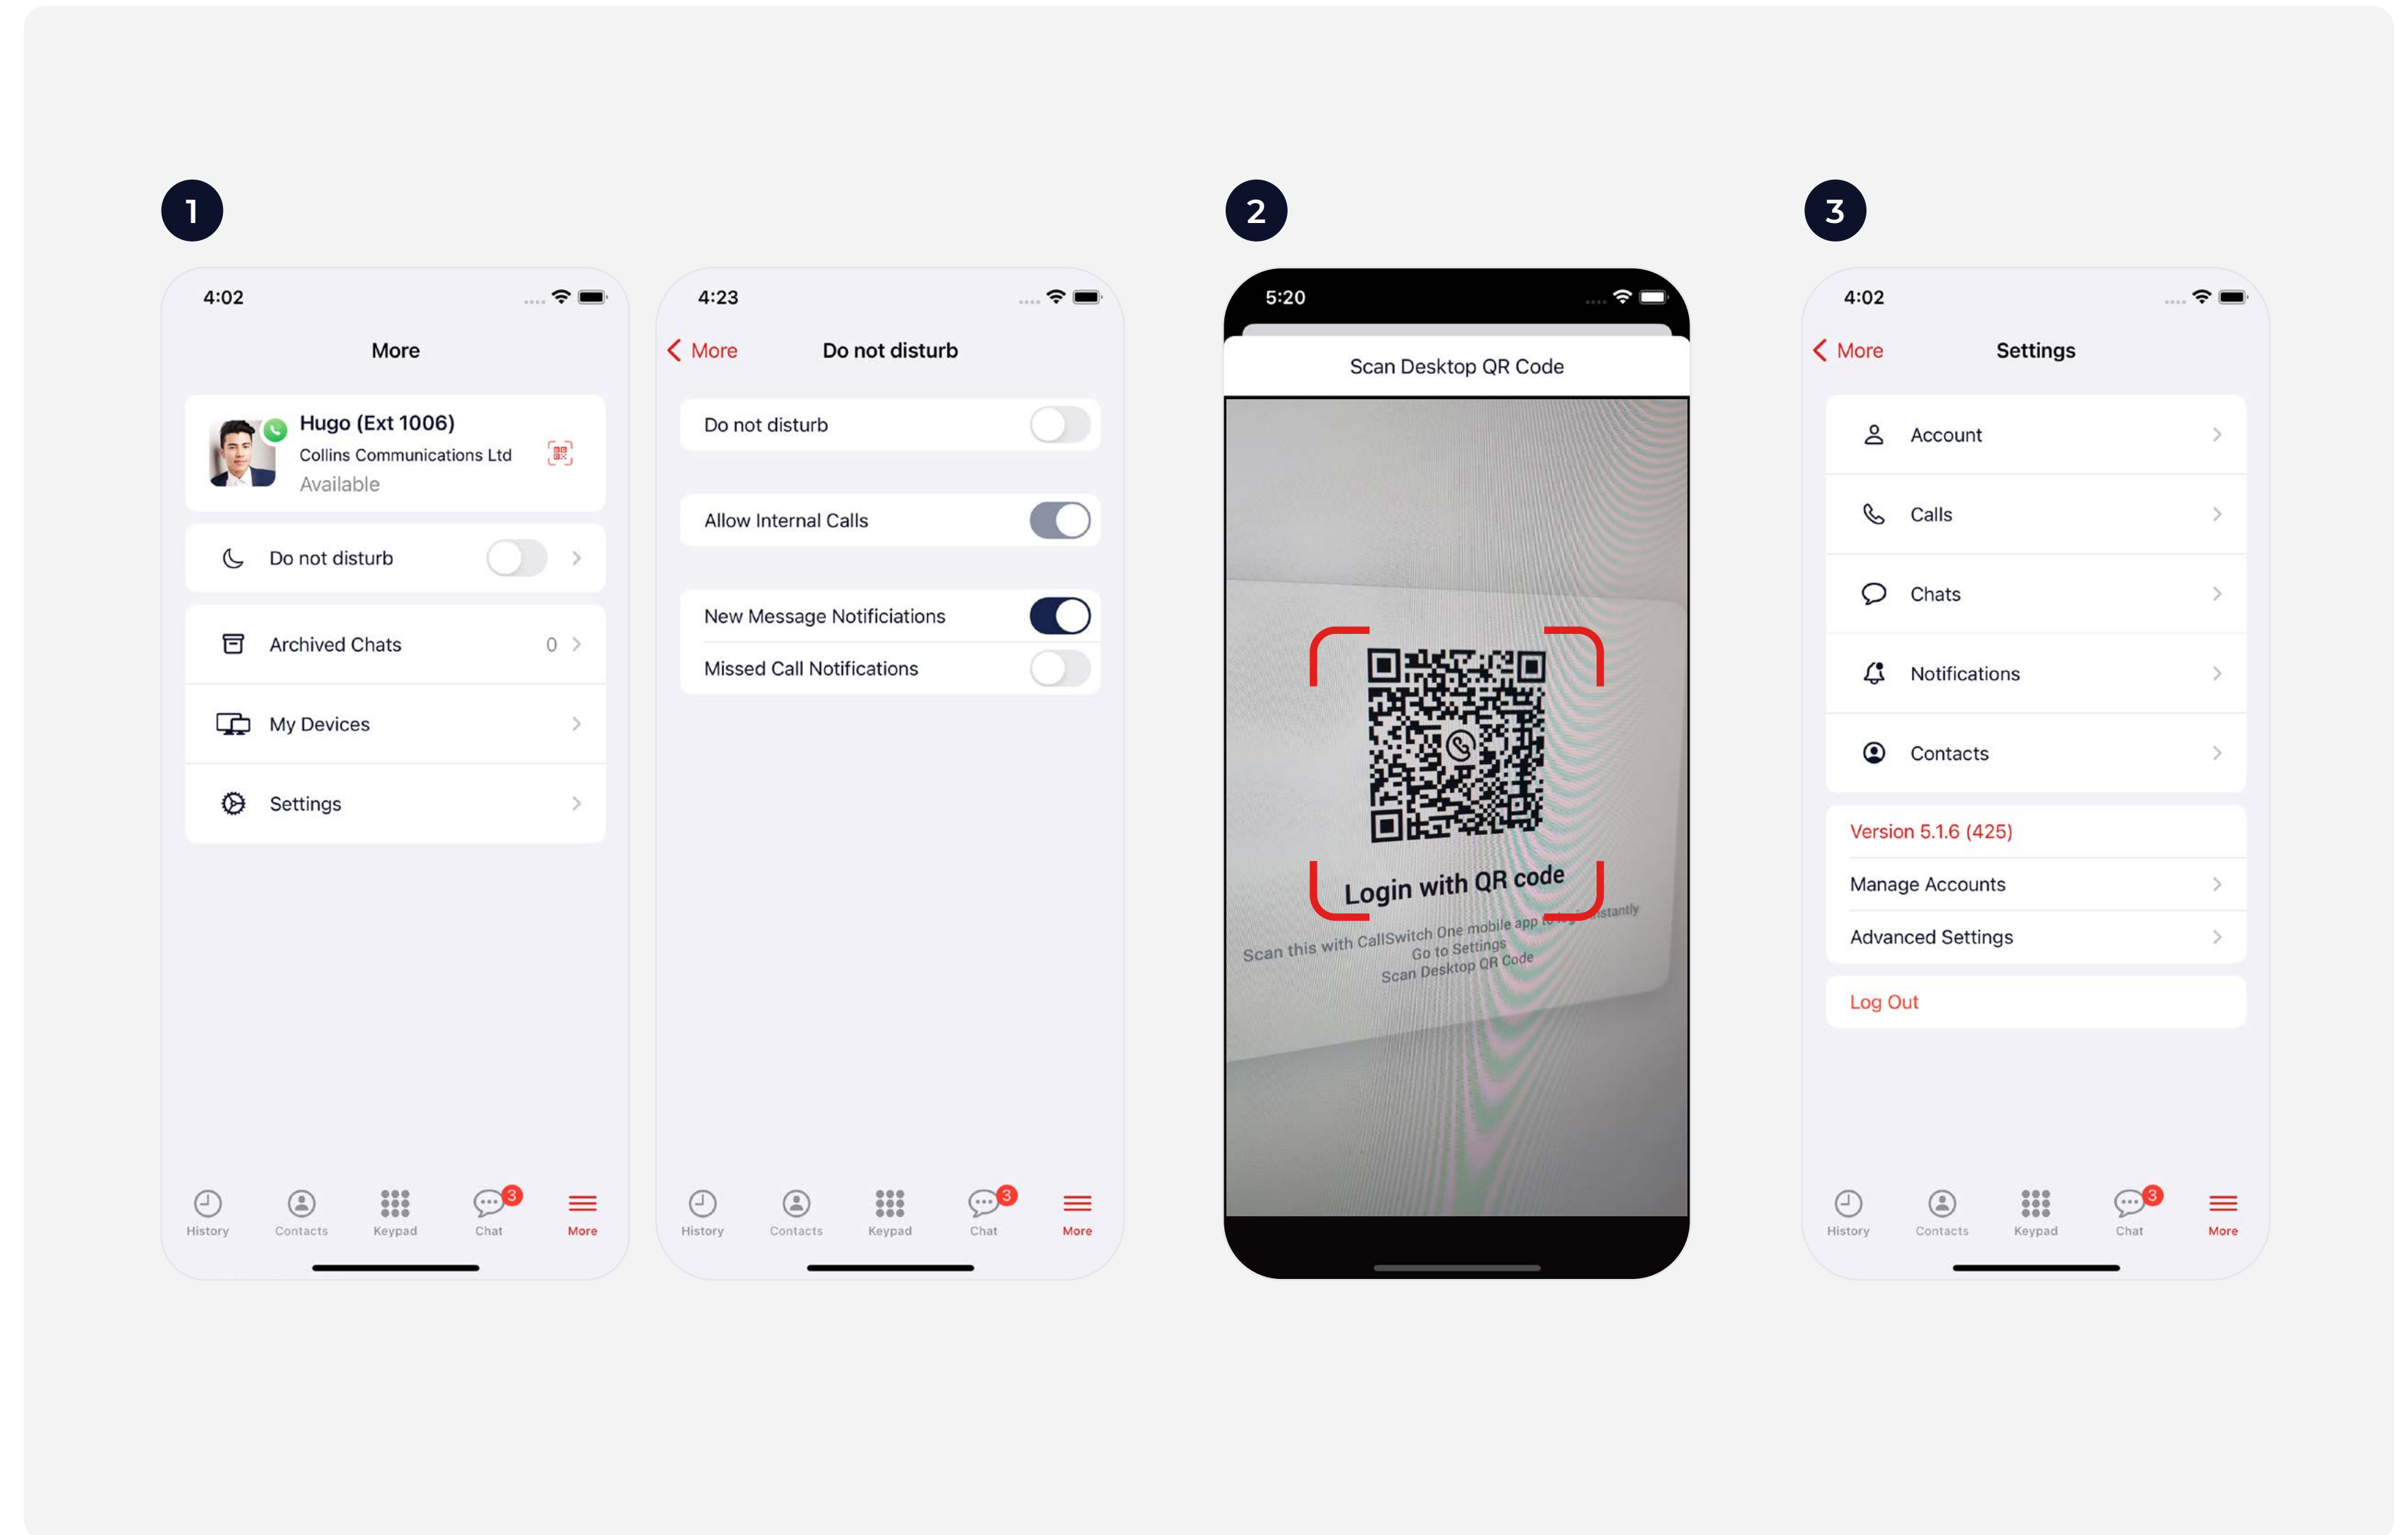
1

4:02

More

Hugo (Ext 1006)
Collins Communications Ltd
Available

Do not disturb

Archived Chats 0

My Devices

Settings

History Contacts Keypad Chat 3 More

4:23

More Do not disturb

Do not disturb

Allow Internal Calls

New Message Notificiations

Missed Call Notifications

History Contacts Keypad Chat 3 More

2

5:20

Scan Desktop QR Code

Login with QR code
Scan this with CallSwitch One mobile app to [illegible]stantly
Go to Settings
Scan Desktop QR Code

3

4:02

More Settings

Account

Calls

Chats

Notifications

Contacts

Version 5.1.6 (425)

Manage Accounts

Advanced Settings

Log Out

History Contacts Keypad Chat 3 More